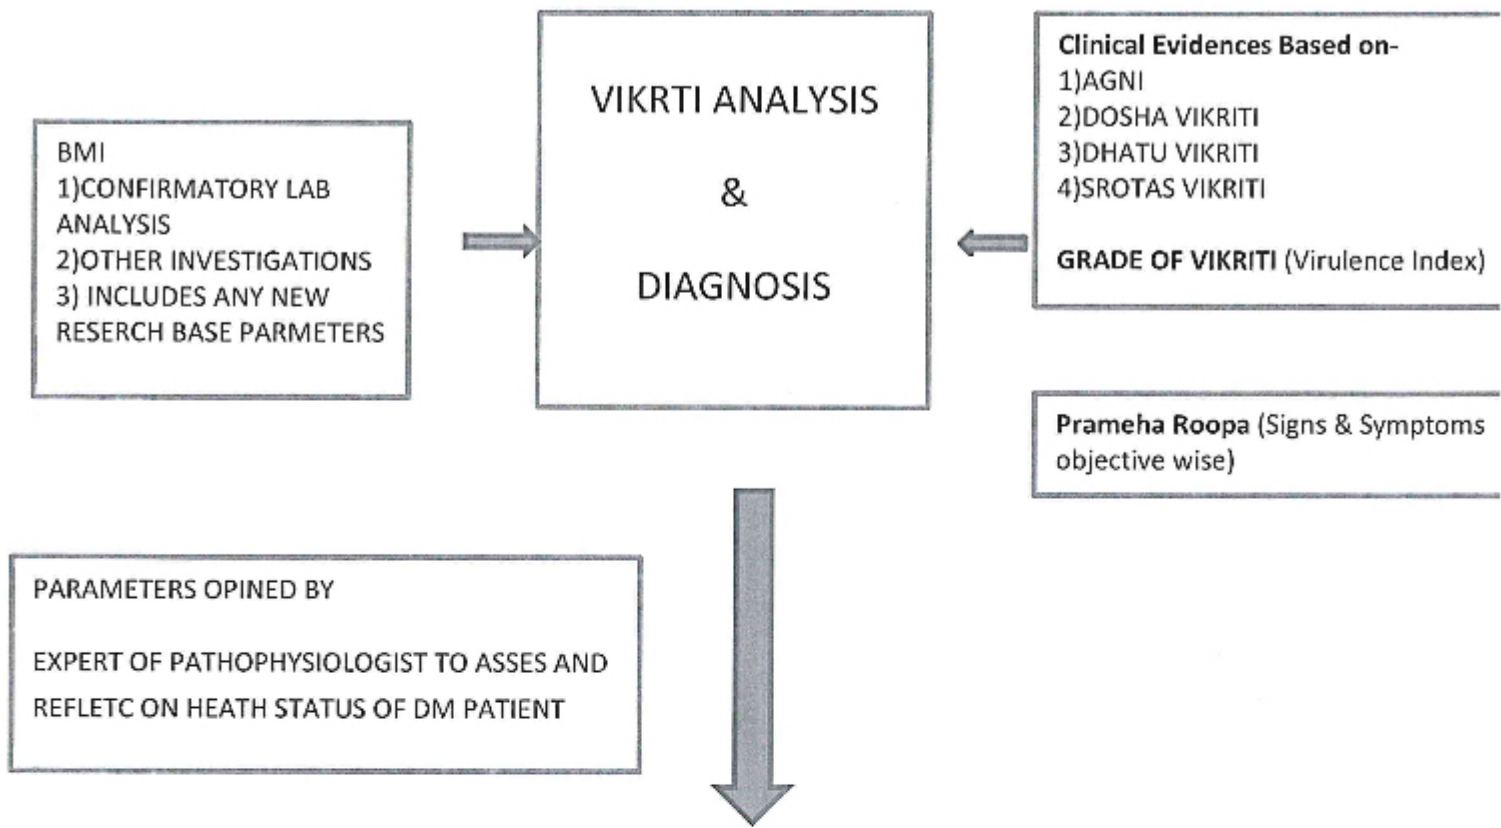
BMI
1)CONFIRMATORY LAB ANALYSIS
2)OTHER INVESTIGATIONS
3) INCLUDES ANY NEW RESERCH BASE PARMETERS

VIKRTI ANALYSIS

&

DIAGNOSIS

Clinical Evidences Based on-
1)AGNI
2)DOSHA VIKRITI
3)DHATU VIKRITI
4)SROTAS VIKRITI

GRADE OF VIKRITI (Virulence Index)

Prameha Roopa (Signs & Symptoms objective wise)

PARAMETERS OPINED BY

EXPERT OF PATHOPHYSIOLOGIST TO ASSES AND REFLETC ON HEATH STATUS OF DM PATIENT